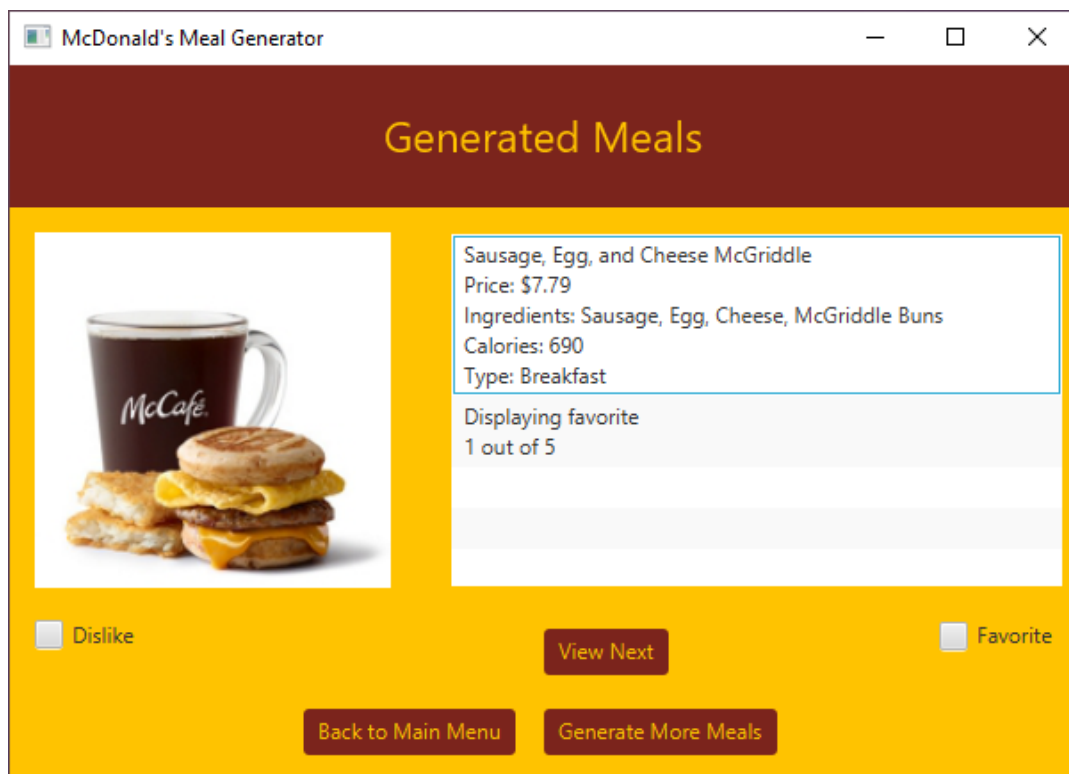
McDonald's Meal Generator

Generated Meals

McCafé

Sausage, Egg, and Cheese McGriddle
Price: $7.79
Ingredients: Sausage, Egg, Cheese, McGriddle Buns
Calories: 690
Type: Breakfast

Displaying favorite
1 out of 5

Dislike

View Next

Favorite

Back to Main Menu

Generate More Meals